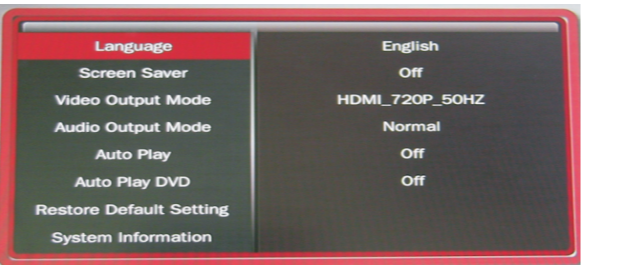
| Language | English |
|---|---|
| Screen Saver | Off |
| Video Output Mode | HDMI_720P_50HZ |
| Audio Output Mode | Normal |
| Auto Play | Off |
| Auto Play DVD | Off |
| Restore Default Setting | |
| System Information | |